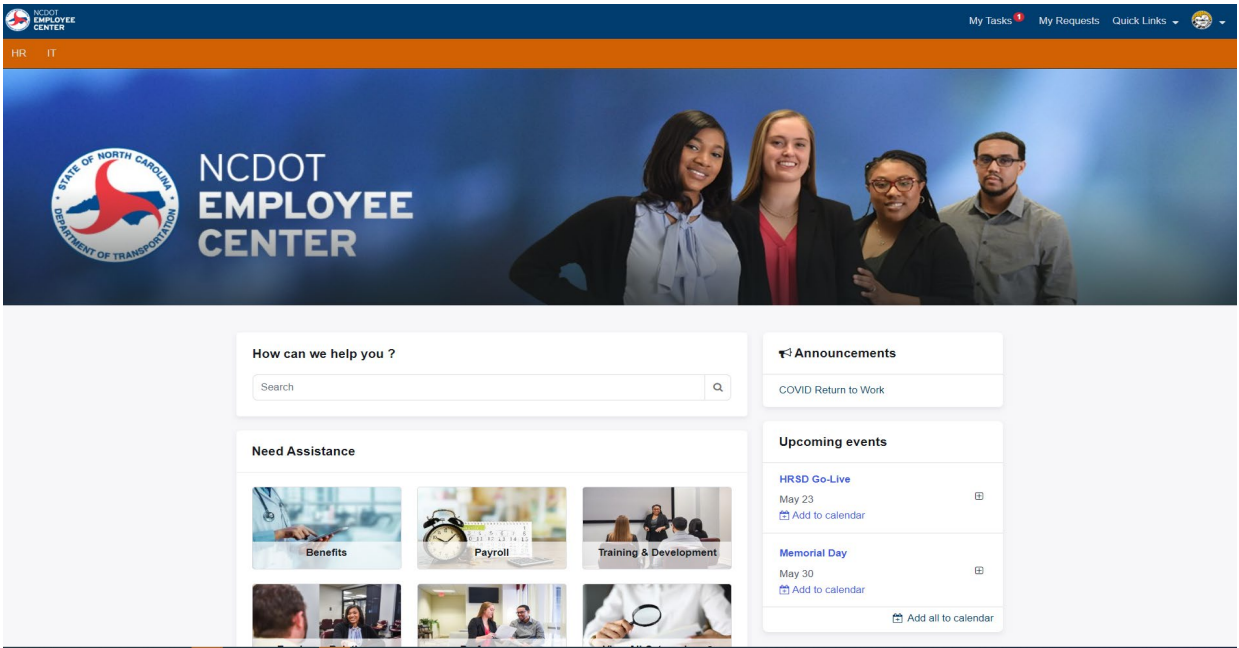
NCDOT EMPLOYEE CENTER

My Tasks 1 My Requests Quick Links

HR IT

STATE OF NORTH CAROLINA DEPARTMENT OF TRANSPORTATION

NCDOT EMPLOYEE CENTER

How can we help you ?

Search

Need Assistance

Benefits

Payroll

Training & Development

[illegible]

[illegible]

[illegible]

Announcements

COVID Return to Work

Upcoming events

HRSD Go-Live

May 23

Add to calendar

Memorial Day

May 30

Add to calendar

Add all to calendar